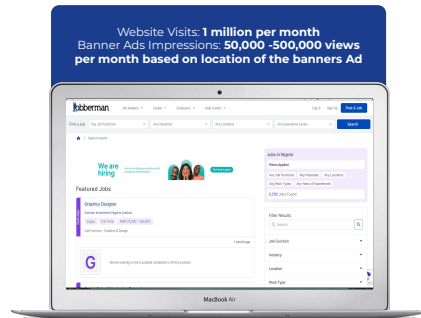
Website Visits: **1 million per month**
Banner Ads Impressions: **50,000 -500,000 views per month based on location of the banners Ad**

Jobberman

All Seekers | Fresh | Employers | Help Center | Sign In | Sign Up | Post A Job

Find a Job | Any Job Function | Any Industries | Any Location | Any Experience Levels | Search

Search results

We are hiring

Featured Jobs

Graphics Designer

Lagos | Full Time

Job Function: Creative & Design

1 days ago

G

Jobs in Nigeria

Filters Applied

Any Job Functions | Any Industries | Any Location | Any Work Types | Any Years of Experience

2,792 Jobs Found

Filter Results

Search

Job Function

Industry

Location

Work Type

MacBook Air